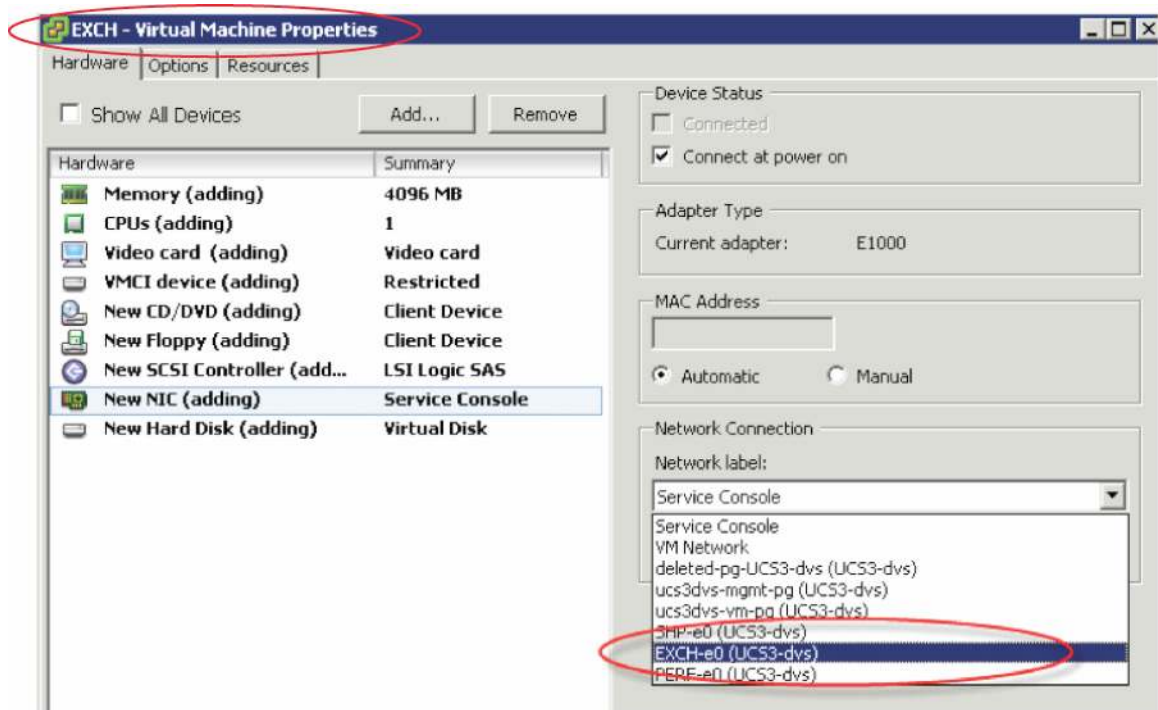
EXCH - Virtual Machine Properties

Hardware | Options | Resources

Show All Devices

Add...

Remove

| Hardware | Summary |
|---|---|
| Memory (adding) | 4096 MB |
| CPUs (adding) | 1 |
| Video card (adding) | Video card |
| VMCI device (adding) | Restricted |
| New CD/DVD (adding) | Client Device |
| New Floppy (adding) | Client Device |
| New SCSI Controller (add... | LSI Logic SAS |
| New NIC (adding) | Service Console |
| New Hard Disk (adding) | Virtual Disk |

Device Status

Connected

Connect at power on

Adapter Type

Current adapter: E1000

MAC Address

Automatic

Manual

Network Connection

Network label:

Service Console

Service Console
VM Network
deleted-pg-UCS3-dvs (UCS3-dvs)
ucs3dvs-mgmt-pg (UCS3-dvs)
ucs3dvs-vm-pg (UCS3-dvs)
SHP-e0 (UCS3-dvs)
EXCH-e0 (UCS3-dvs)
PERF-e0 (UCS3-dvs)